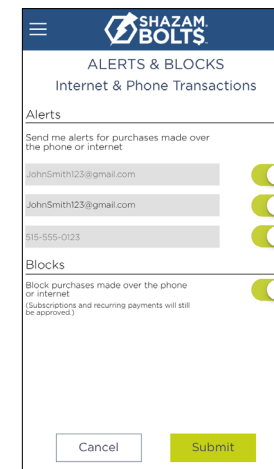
SHAZAM. BOLTS

ALERTS & BLOCKS

Internet & Phone Transactions

Alerts

Send me alerts for purchases made over the phone or internet

JohnSmith123@gmail.com

JohnSmith123@gmail.com

515-555-0123

Blocks

Block purchases made over the phone or internet

(Subscriptions and recurring payments will still be approved.)

Cancel

Submit